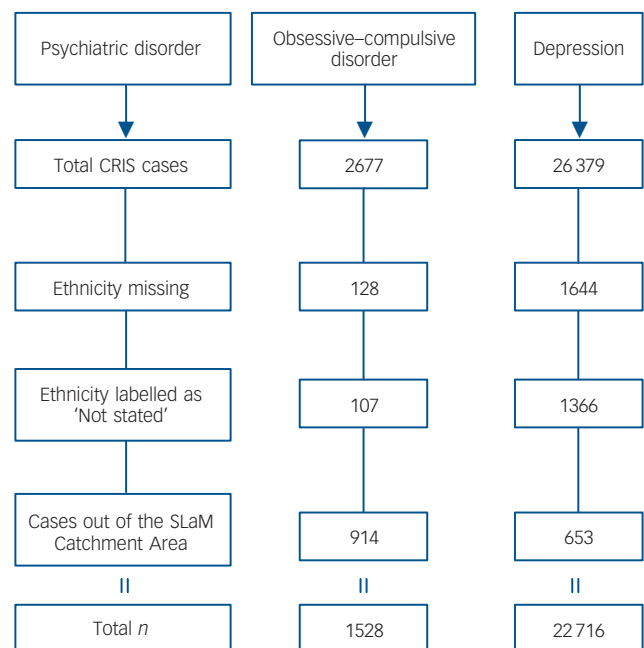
Psychiatric disorder

Obsessive–compulsive disorder

Depression

Total CRIS cases

2677

26 379

Ethnicity missing

128

1644

Ethnicity labelled as 'Not stated'

107

1366

Cases out of the SLaM Catchment Area

914

653

=

=

=

Total $n$

1528

22 716